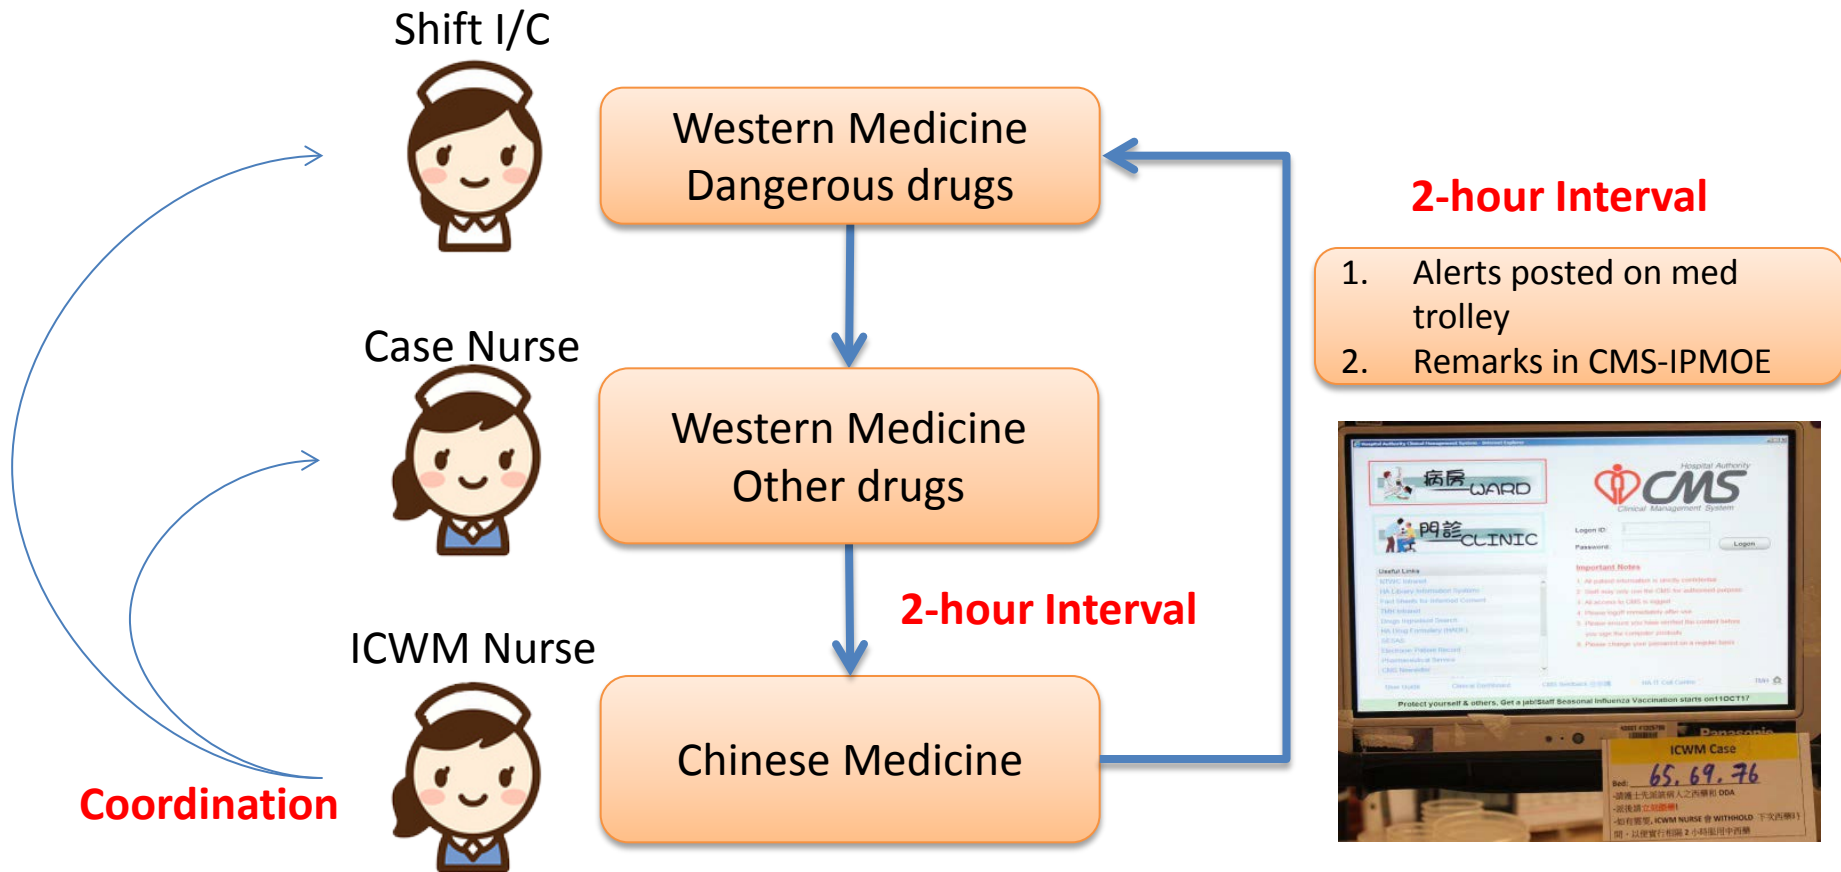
Shift I/C

Western Medicine
Dangerous drugs

Case Nurse

Western Medicine
Other drugs

2-hour Interval

ICWM Nurse

Chinese Medicine

Coordination

2-hour Interval

1. Alerts posted on med trolley
2. Remarks in CMS-IPMOE

病房 WARD

門診 CLINIC

CMS

Clinical Management System

Logon

Protect yourself & others. Get a jab!Staff Seasonal Influenza Vaccination starts on11OCT17

Panasonic

ICWM Case

Bed: 65, 69, 76

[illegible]